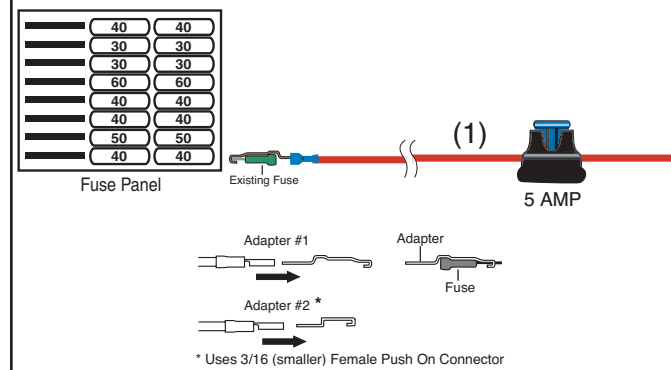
| 40 | 40 |
|---|---|
| 30 | 30 |
| 30 | 30 |
| 60 | 60 |
| 40 | 40 |
| 40 | 40 |
| 50 | 50 |
| 40 | 40 |

Fuse Panel

Existing Fuse

(1)

5 AMP

Adapter #1

Adapter

Fuse

Adapter #2 *

* Uses 3/16 (smaller) Female Push On Connector